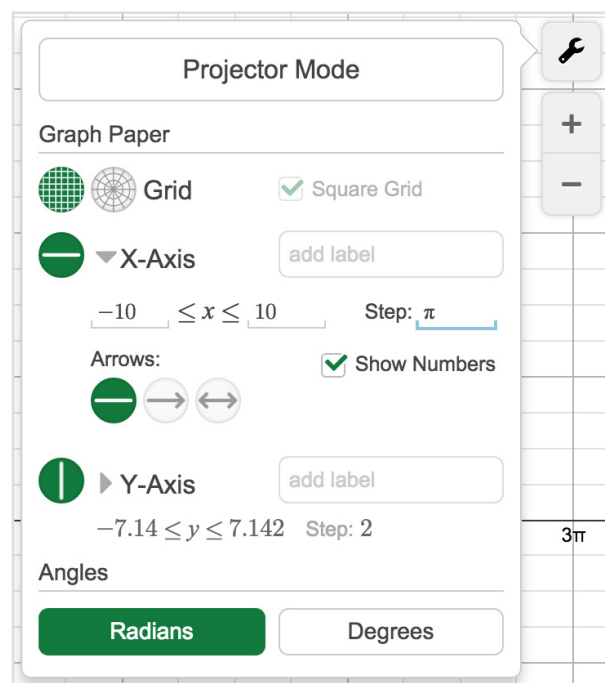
Projector Mode

Graph Paper

Grid

Square Grid

X-Axis

add label

$-10$ $\leq x \leq$ $10$

Step: $\pi$

Arrows:

Show Numbers

Y-Axis

add label

$-7.14 \leq y \leq 7.142$ Step: 2

3π

+

−

Angles

Radians

Degrees